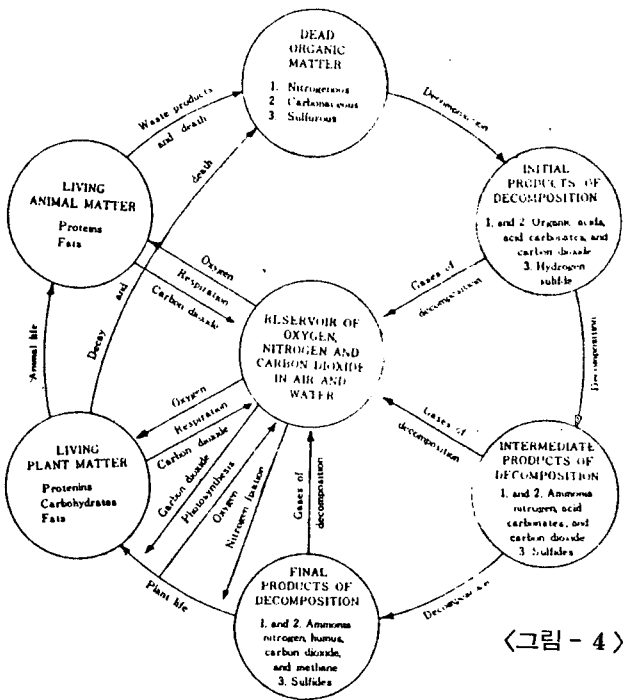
DEAD ORGANIC MATTER
1. Nitrogenous
2. Carbonaceous
3. Sulfurous

Waste products and death

death

Decomposition

INITIAL PRODUCTS OF DECOMPOSITION
1. and 2. Organic acids, acid carbonates, and carbon dioxide
3. Hydrogen sulfide

LIVING ANIMAL MATTER
Proteins
Fats

Oxygen
Respiration
Carbon dioxide

Gases of decomposition

RESERVOIR OF OXYGEN, NITROGEN AND CARBON DIOXIDE IN AIR AND WATER

Decomposition

Animal life

Decay and

Oxygen
Respiration
Carbon dioxide

Gases of decomposition

LIVING PLANT MATTER
Proteins
Carbohydrates
Fats

Carbon dioxide
Photosynthesis
Nitrogen fixation

Gases of decomposition

INTERMEDIATE PRODUCTS OF DECOMPOSITION
1. and 2. Ammonia nitrogen, acid carbonates, and carbon dioxide
3. Sulfides

Plant life

FINAL PRODUCTS OF DECOMPOSITION
1. and 2. Ammonia nitrogen, humus, carbon dioxide, and methane
3. Sulfides

Decomposition

〈그림 - 4〉